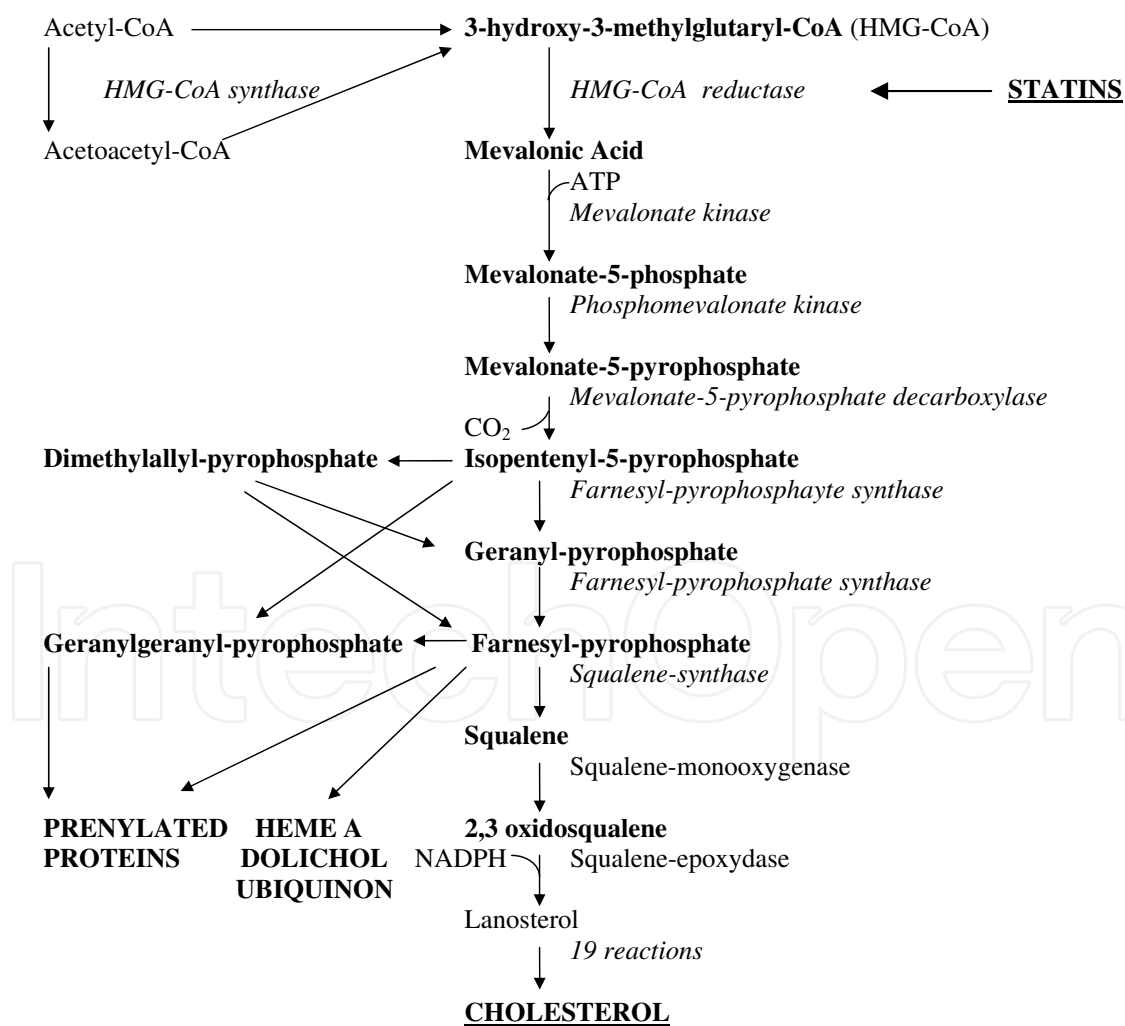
Acetyl-CoA

3-hydroxy-3-methylglutaryl-CoA (HMG-CoA)

HMG-CoA synthase

HMG-CoA reductase

STATINS

Acetoacetyl-CoA

Mevalonic Acid

ATP

Mevalonate kinase

Mevalonate-5-phosphate

Phosphomevalonate kinase

Mevalonate-5-pyrophosphate

Mevalonate-5-pyrophosphate decarboxylase

$CO_2$

Dimethylallyl-pyrophosphate

Isopentenyl-5-pyrophosphate

Farnesyl-pyrophosphayte synthase

Geranyl-pyrophosphate

Farnesyl-pyrophosphate synthase

Geranylgeranyl-pyrophosphate

Farnesyl-pyrophosphate

Squalene-synthase

Squalene

Squalene-monooxygenase

PRENYLATED PROTEINS

HEME A DOLICHOL UBIQUINON

2,3 oxidosqualene

NADPH

Squalene-epoxydase

Lanosterol

19 reactions

CHOLESTEROL